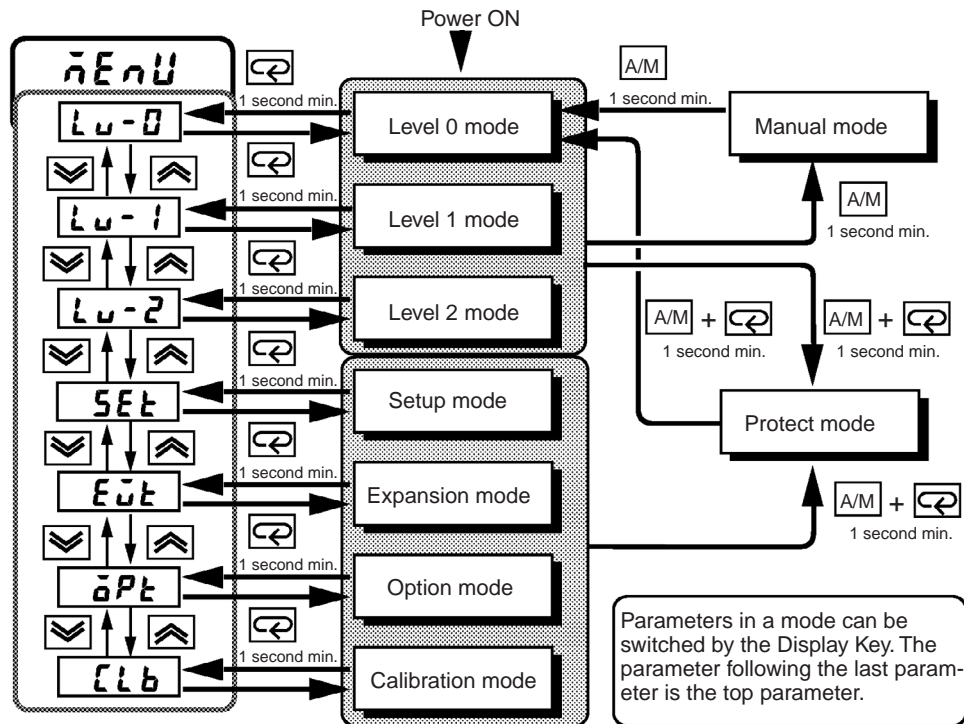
Power ON

m̄EnU

Lu-0

Lu-1

Lu-2

SEt

Eūt

ōPt

CLb

1 second min.

1 second min.

1 second min.

1 second min.

1 second min.

1 second min.

1 second min.

Level 0 mode

Level 1 mode

Level 2 mode

Setup mode

Expansion mode

Option mode

Calibration mode

A/M

1 second min.

Manual mode

A/M

1 second min.

A/M +

1 second min.

A/M +

1 second min.

Protect mode

A/M +

1 second min.

Parameters in a mode can be switched by the Display Key. The parameter following the last parameter is the top parameter.